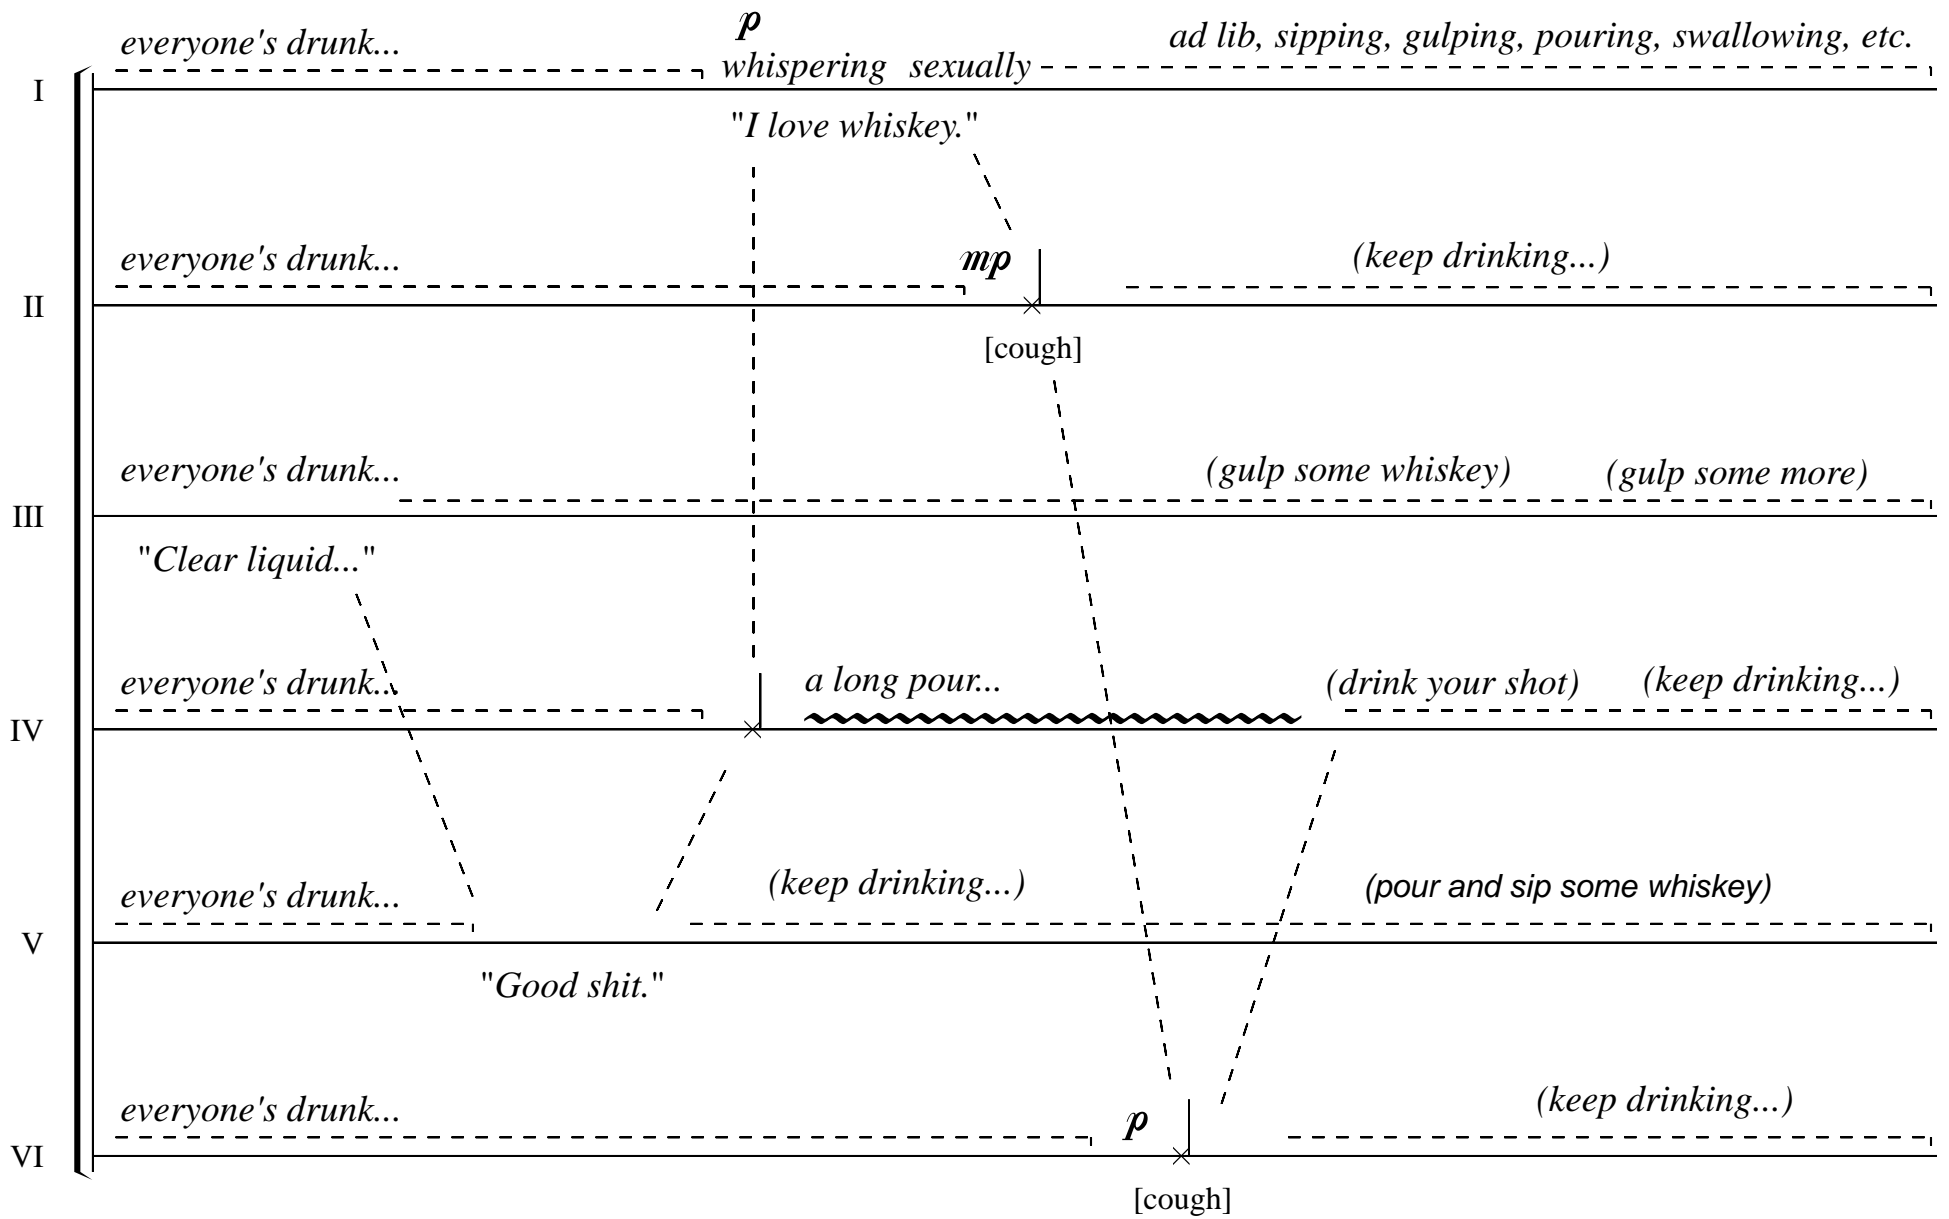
everyone's drunk...

*p*
whispering sexually

ad lib, sipping, gulping, pouring, swallowing, etc.

I

"I love whiskey."

everyone's drunk...

*mp*

(keep drinking...)

II

[cough]

everyone's drunk...

(gulp some whiskey)

(gulp some more)

III

"Clear liquid..."

everyone's drunk...

a long pour...

(drink your shot)

(keep drinking...)

IV

everyone's drunk...

(keep drinking...)

(pour and sip some whiskey)

V

"Good shit."

everyone's drunk...

*p*

(keep drinking...)

VI

[cough]